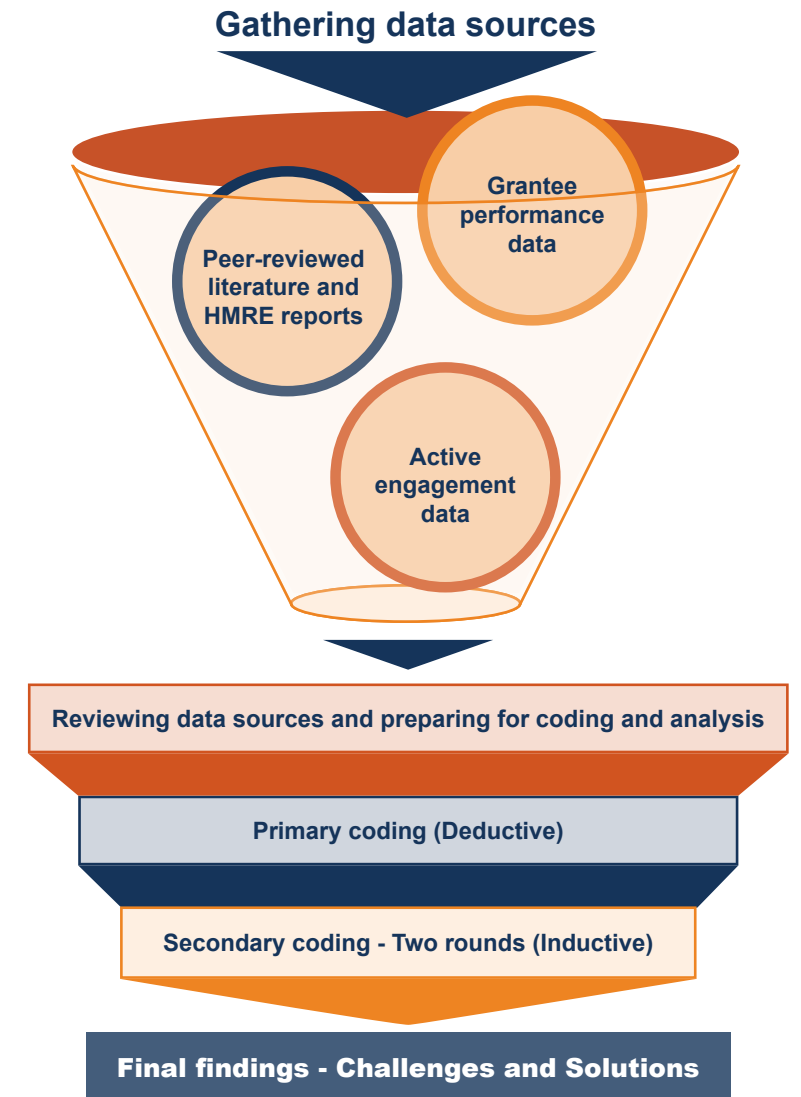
Gathering data sources

Grantee performance data

Peer-reviewed literature and HMRE reports

Active engagement data

Reviewing data sources and preparing for coding and analysis

Primary coding (Deductive)

Secondary coding - Two rounds (Inductive)

Final findings - Challenges and Solutions